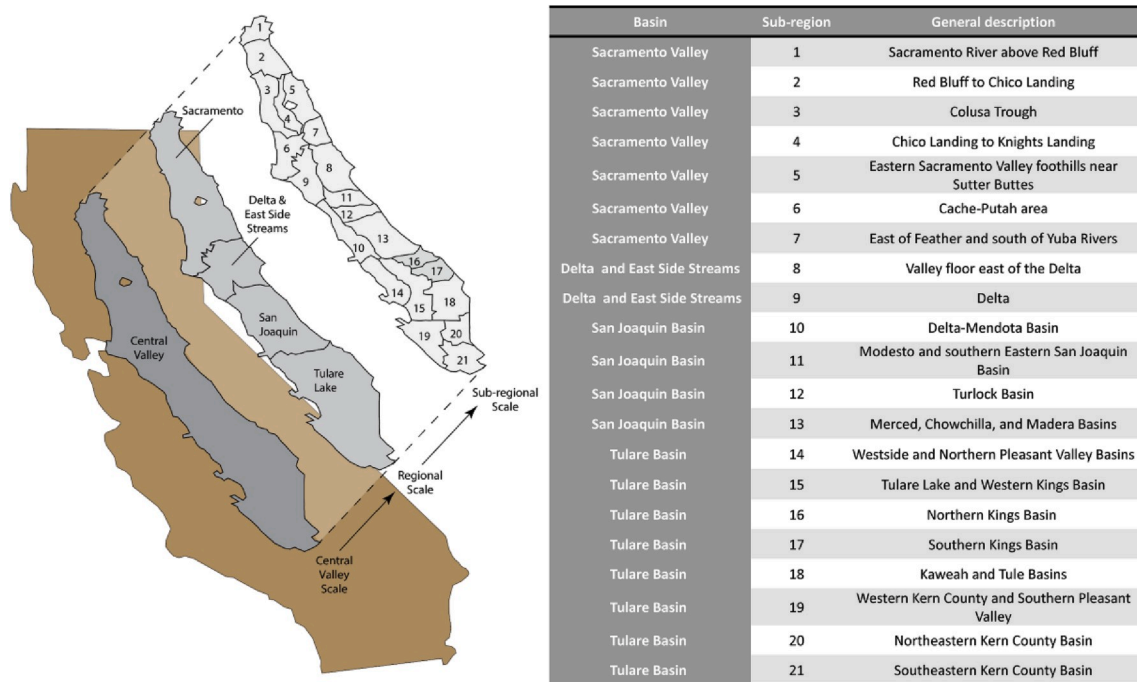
1
2
3
5
4
7
6
8
9
11
12
10
13
16
17
14
15
18
19
20
21

Sacramento

Delta & East Side Streams

San Joaquin

Tulare Lake

Central Valley

Sub-regional Scale

Regional Scale

Central Valley Scale

| Basin | Sub-region | General description |
|---|---|---|
| Sacramento Valley | 1 | Sacramento River above Red Bluff |
| Sacramento Valley | 2 | Red Bluff to Chico Landing |
| Sacramento Valley | 3 | Colusa Trough |
| Sacramento Valley | 4 | Chico Landing to Knights Landing |
| Sacramento Valley | 5 | Eastern Sacramento Valley foothills near Sutter Buttes |
| Sacramento Valley | 6 | Cache-Putah area |
| Sacramento Valley | 7 | East of Feather and south of Yuba Rivers |
| Delta and East Side Streams | 8 | Valley floor east of the Delta |
| Delta and East Side Streams | 9 | Delta |
| San Joaquin Basin | 10 | Delta-Mendota Basin |
| San Joaquin Basin | 11 | Modesto and southern Eastern San Joaquin Basin |
| San Joaquin Basin | 12 | Turlock Basin |
| San Joaquin Basin | 13 | Merced, Chowchilla, and Madera Basins |
| Tulare Basin | 14 | Westside and Northern Pleasant Valley Basins |
| Tulare Basin | 15 | Tulare Lake and Western Kings Basin |
| Tulare Basin | 16 | Northern Kings Basin |
| Tulare Basin | 17 | Southern Kings Basin |
| Tulare Basin | 18 | Kaweah and Tule Basins |
| Tulare Basin | 19 | Western Kern County and Southern Pleasant Valley |
| Tulare Basin | 20 | Northeastern Kern County Basin |
| Tulare Basin | 21 | Southeastern Kern County Basin |